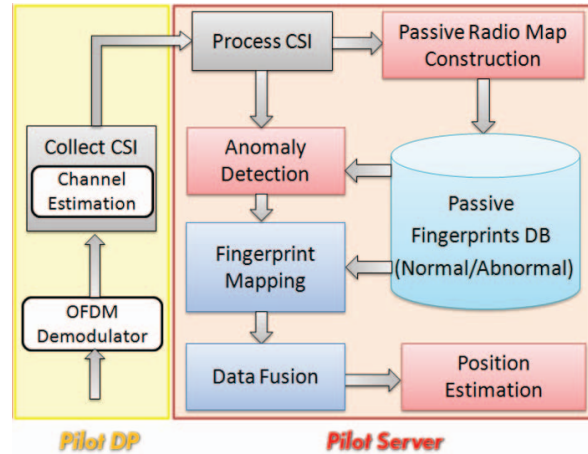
Collect CSI

Channel Estimation

OFDM Demodulator

Process CSI

Passive Radio Map Construction

Anomaly Detection

Passive Fingerprints DB (Normal/Abnormal)

Fingerprint Mapping

Data Fusion

Position Estimation

Pilot DP

Pilot Server